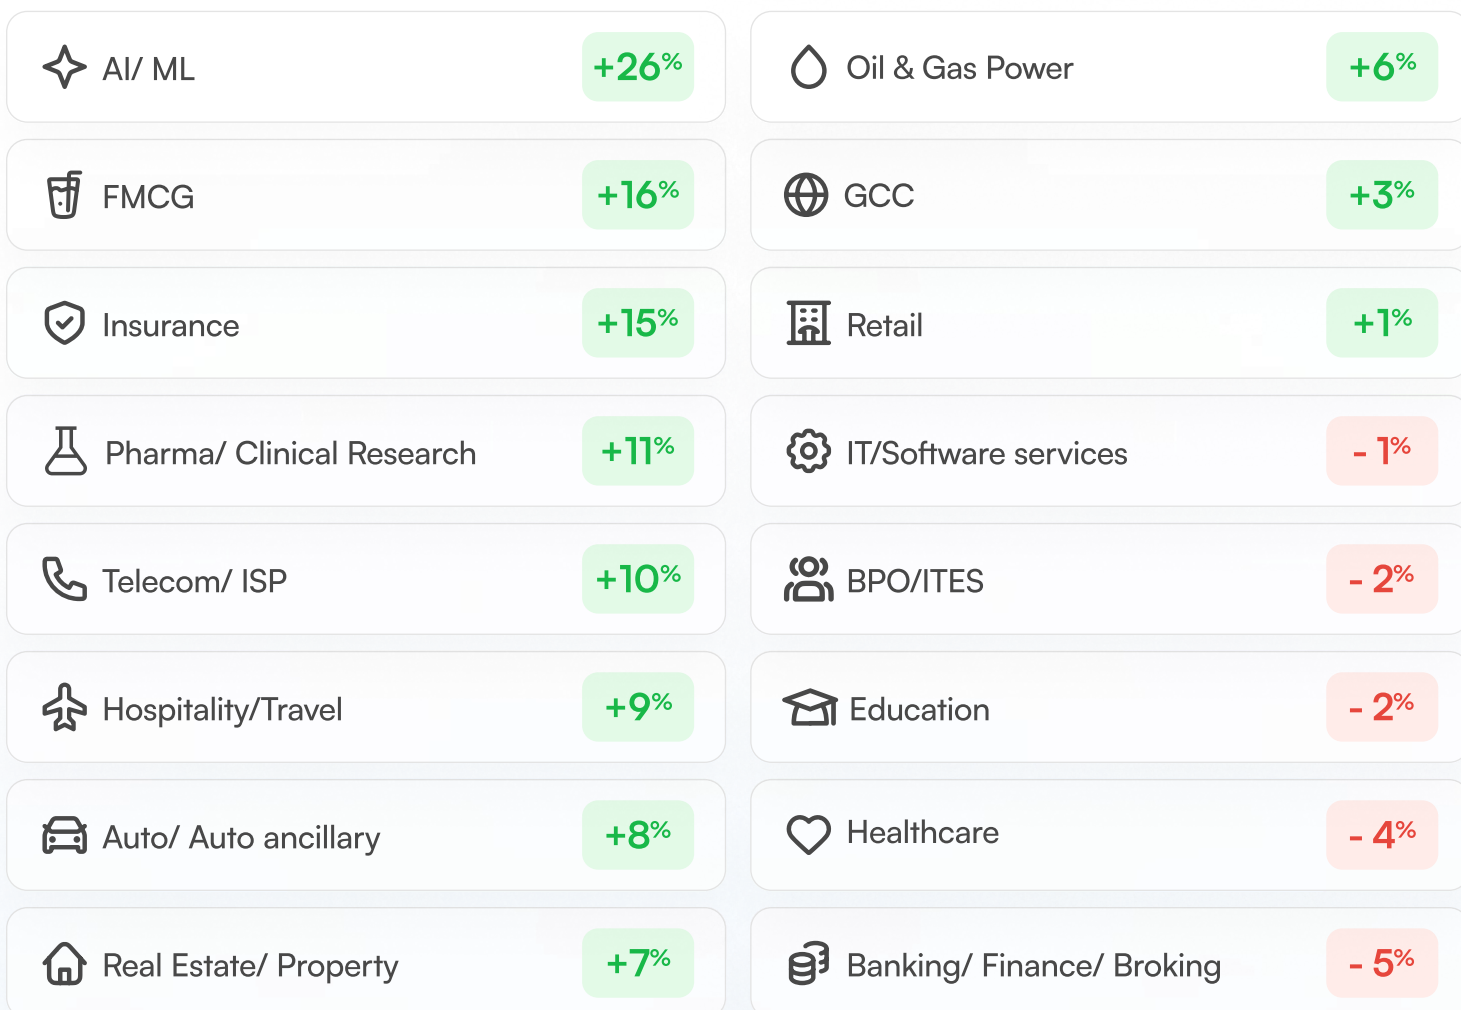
AI/ ML +26%

FMCG +16%

Insurance +15%

Pharma/ Clinical Research +11%

Telecom/ ISP +10%

Hospitality/Travel +9%

Auto/ Auto ancillary +8%

Real Estate/ Property +7%

Oil & Gas Power +6%

GCC +3%

Retail +1%

IT/Software services - 1%

BPO/ITES - 2%

Education - 2%

Healthcare - 4%

Banking/ Finance/ Broking - 5%